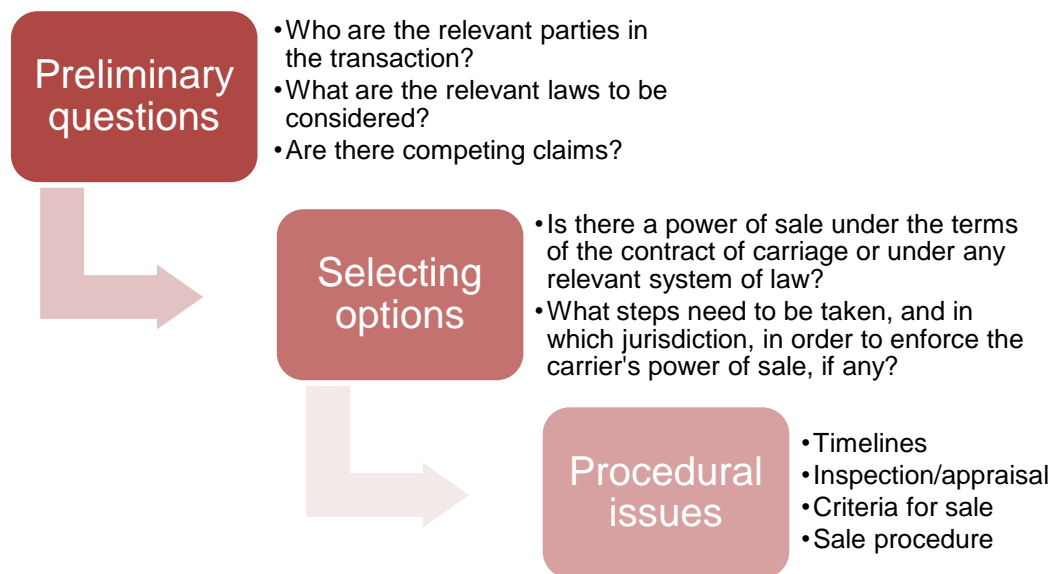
Preliminary questions

• Who are the relevant parties in the transaction?
• What are the relevant laws to be considered?
• Are there competing claims?

Selecting options

• Is there a power of sale under the terms of the contract of carriage or under any relevant system of law?
• What steps need to be taken, and in which jurisdiction, in order to enforce the carrier's power of sale, if any?

Procedural issues

• Timelines
• Inspection/appraisal
• Criteria for sale
• Sale procedure